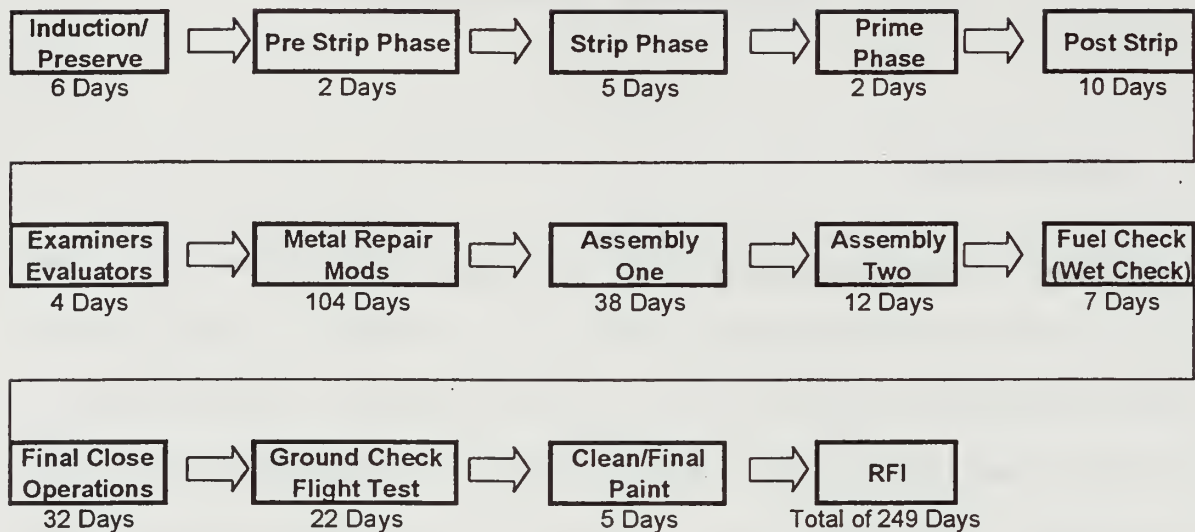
Induction/ Preserve
6 Days

Pre Strip Phase
2 Days

Strip Phase
5 Days

Prime Phase
2 Days

Post Strip
10 Days

Examiners Evaluators
4 Days

Metal Repair Mods
104 Days

Assembly One
38 Days

Assembly Two
12 Days

Fuel Check (Wet Check)
7 Days

Final Close Operations
32 Days

Ground Check Flight Test
22 Days

Clean/Final Paint
5 Days

RFI
Total of 249 Days